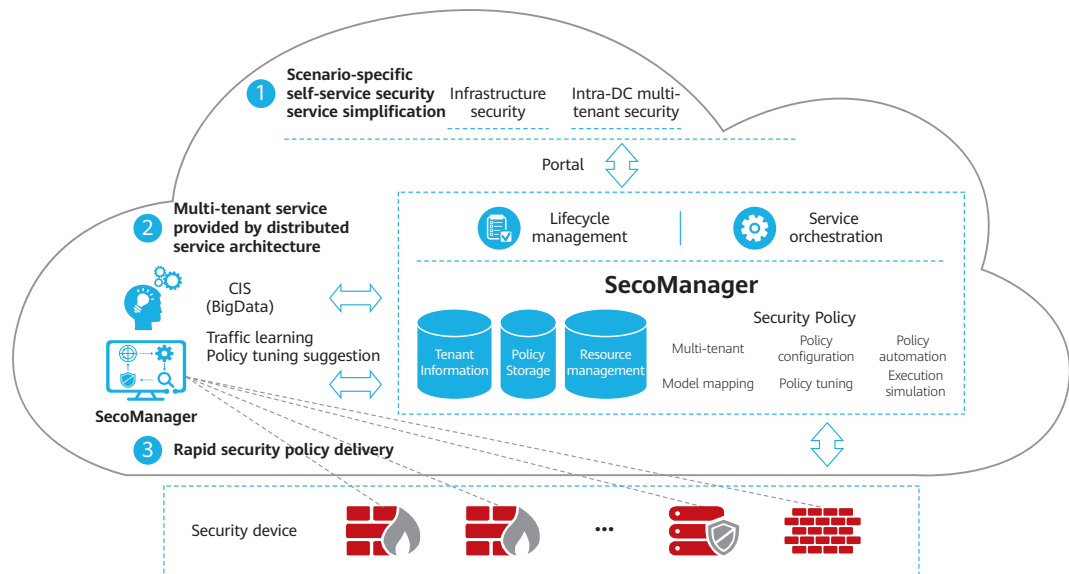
1 Scenario-specific self-service security service simplification

Infrastructure security

Intra-DC multi-tenant security

Portal

2 Multi-tenant service provided by distributed service architecture

Lifecycle management

Service orchestration

CIS (BigData)

Traffic learning
Policy tuning suggestion

SecoManager

SecoManager

Tenant Information

Policy Storage

Resource management

Security Policy

Multi-tenant

Policy configuration

Policy automation

Model mapping

Policy tuning

Execution simulation

3 Rapid security policy delivery

Security device

...